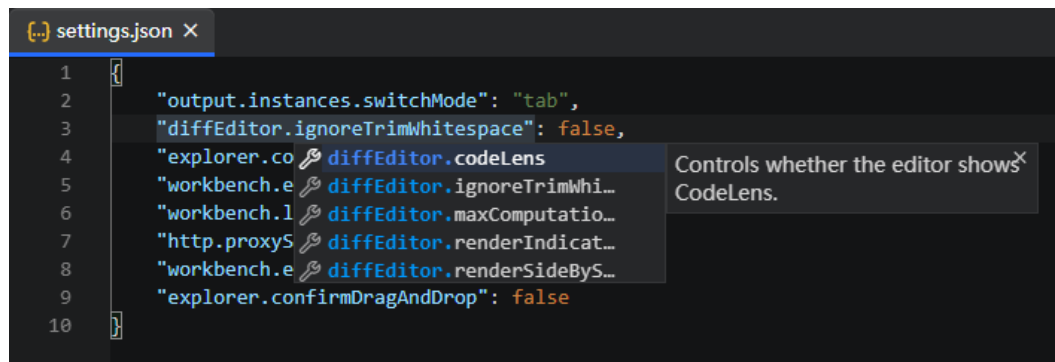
{..} settings.json ×

1 {
2 "output.instances.switchMode": "tab",
3 "diffEditor.ignoreTrimWhitespace": false,
4 "explorer.co
5 "workbench.e
6 "workbench.l
7 "http.proxyS
8 "workbench.e
9 "explorer.confirmDragAndDrop": false
10 }

diffEditor.codeLens
diffEditor.ignoreTrimWhi…
diffEditor.maxComputatio…
diffEditor.renderIndicat…
diffEditor.renderSideByS…

Controls whether the editor shows CodeLens. ×